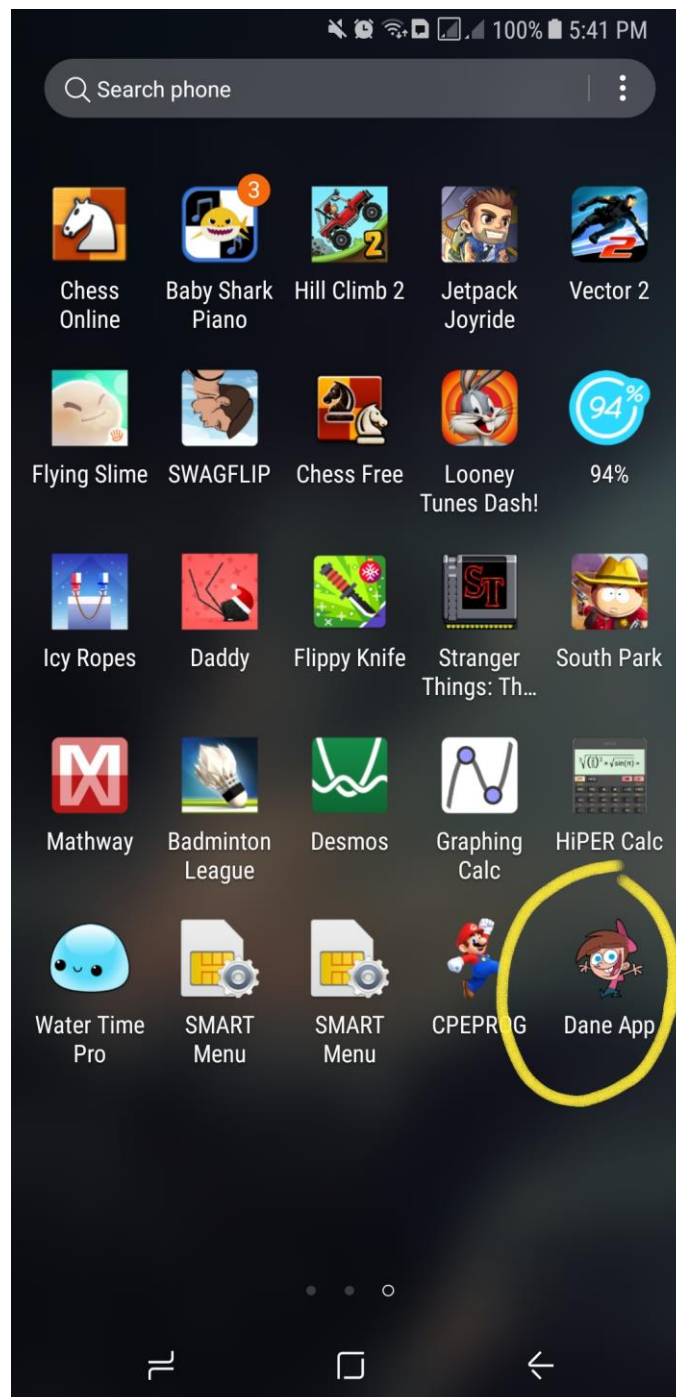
100% 5:41 PM

Search phone

3

Chess Online
Baby Shark Piano
Hill Climb 2
Jetpack Joyride
Vector 2

Flying Slime
SWAGFLIP
Chess Free
Looney Tunes Dash!
94%

Icy Ropes
Daddy
Flippy Knife
Stranger Things: Th...
South Park

Mathway
Badminton League
Desmos
Graphing Calc
HiPER Calc

Water Time Pro
SMART Menu
SMART Menu
CPEPROG
Dane App